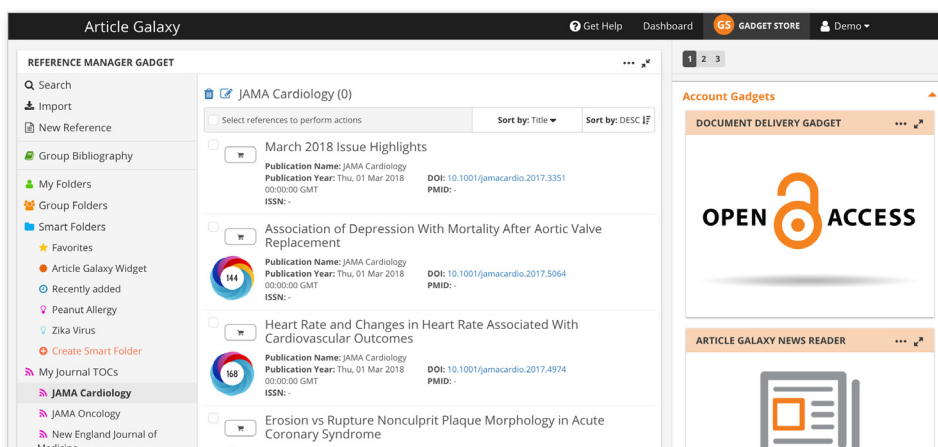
Article Galaxy

Get Help Dashboard GS GADGET STORE Demo

REFERENCE MANAGER GADGET

Search
Import
New Reference
Group Bibliography
My Folders
Group Folders
Smart Folders
Favorites
Article Galaxy Widget
Recently added
Peanut Allergy
Zika Virus
Create Smart Folder
My Journal TOCs
JAMA Cardiology
JAMA Oncology
New England Journal of Medicine

JAMA Cardiology (0)

Select references to perform actions
Sort by: Title
Sort by: DESC

March 2018 Issue Highlights
Publication Name: JAMA Cardiology
Publication Year: Thu, 01 Mar 2018 00:00:00 GMT
ISSN: -
DOI: 10.1001/jamacardio.2017.3351
PMID: -

Association of Depression With Mortality After Aortic Valve Replacement
144
Publication Name: JAMA Cardiology
Publication Year: Thu, 01 Mar 2018 00:00:00 GMT
ISSN: -
DOI: 10.1001/jamacardio.2017.5064
PMID: -

Heart Rate and Changes in Heart Rate Associated With Cardiovascular Outcomes
168
Publication Name: JAMA Cardiology
Publication Year: Thu, 01 Mar 2018 00:00:00 GMT
ISSN: -
DOI: 10.1001/jamacardio.2017.4974
PMID: -

Erosion vs Rupture Nonculprit Plaque Morphology in Acute Coronary Syndrome

1 2 3

Account Gadgets

DOCUMENT DELIVERY GADGET

OPEN ACCESS

ARTICLE GALAXY NEWS READER